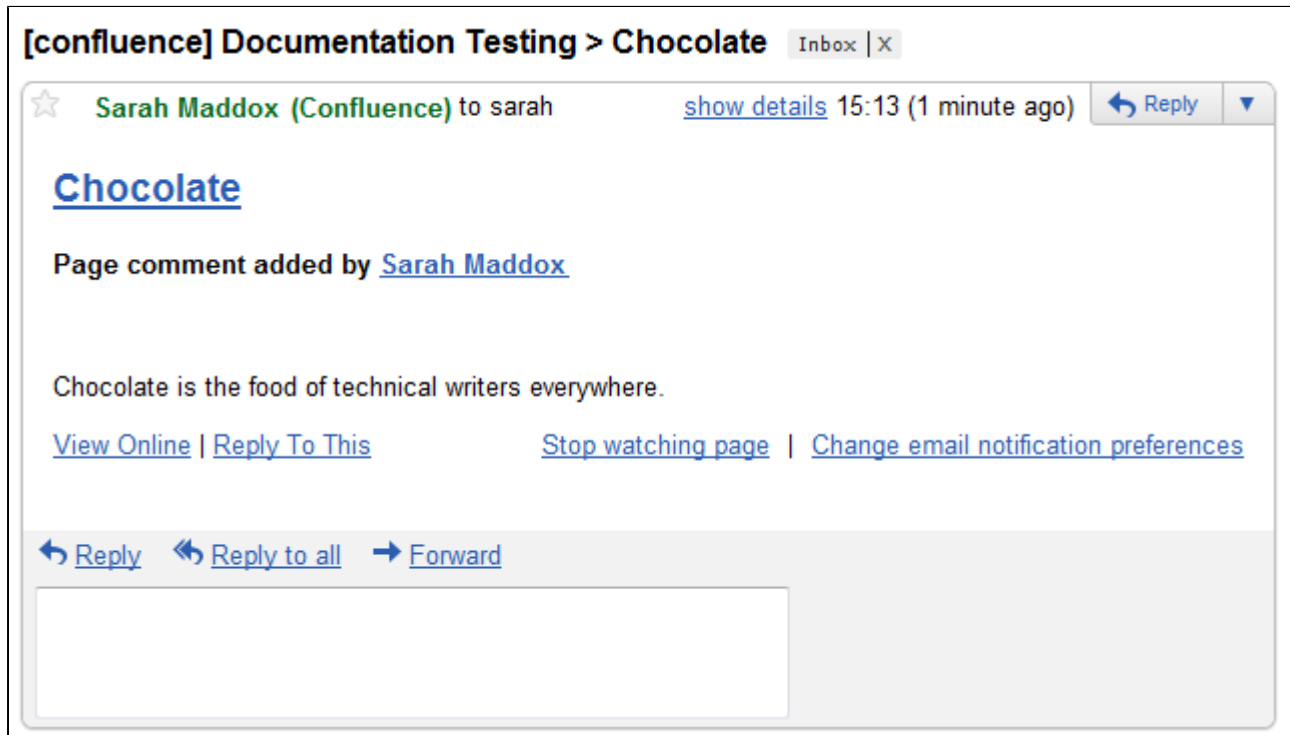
[confluence] Documentation Testing > Chocolate Inbox | X

Sarah Maddox (Confluence) to sarah show details 15:13 (1 minute ago) Reply ▼

Chocolate

Page comment added by Sarah Maddox

Chocolate is the food of technical writers everywhere.

View Online | Reply To This Stop watching page | Change email notification preferences

Reply Reply to all Forward